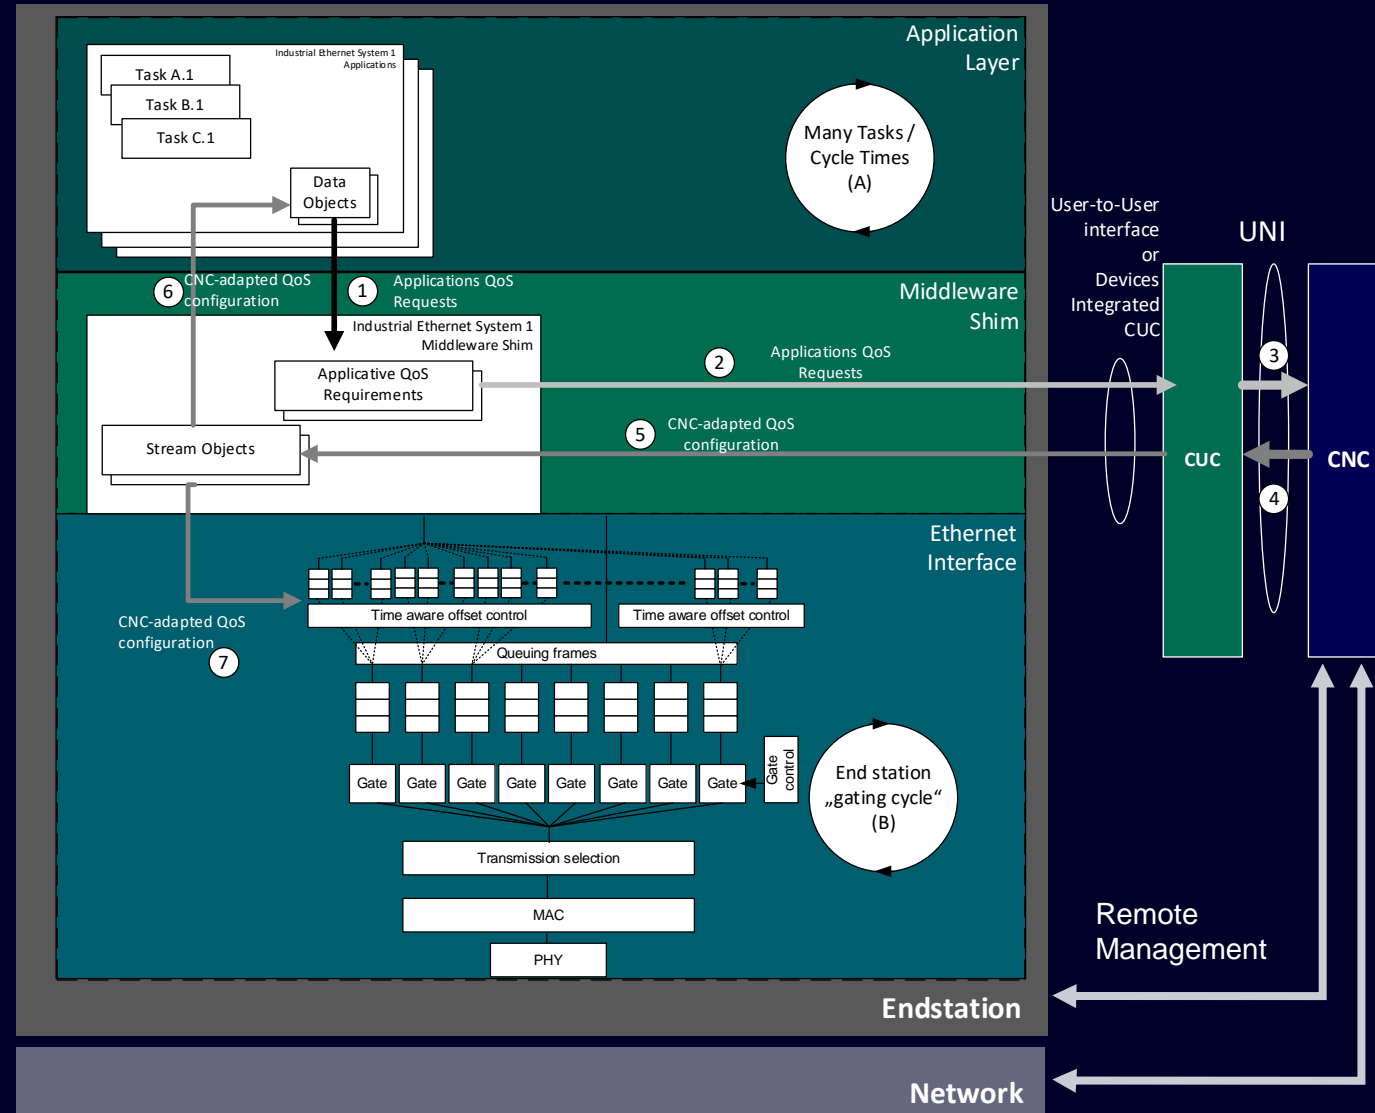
Application Layer

Industrial Ethernet System 1 Applications

Task A.1

Task B.1

Task C.1

Data Objects

Many Tasks / Cycle Times (A)

6 CNC-adapted QoS configuration

1 Applications QoS Requests

Middleware Shim

Industrial Ethernet System 1 Middleware Shim

Applicative QoS Requirements

Stream Objects

2 Applications QoS Requests

5 CNC-adapted QoS configuration

User-to-User interface or Devices Integrated CUC

UNI

3

4

CUC

CNC

Ethernet Interface

Time aware offset control

Time aware offset control

CNC-adapted QoS configuration 7

Queuing frames

Gate

Gate

Gate

Gate

Gate

Gate

Gate

Gate

Gate control

End station „gating cycle“ (B)

Transmission selection

MAC

PHY

Remote Management

Endstation

Network